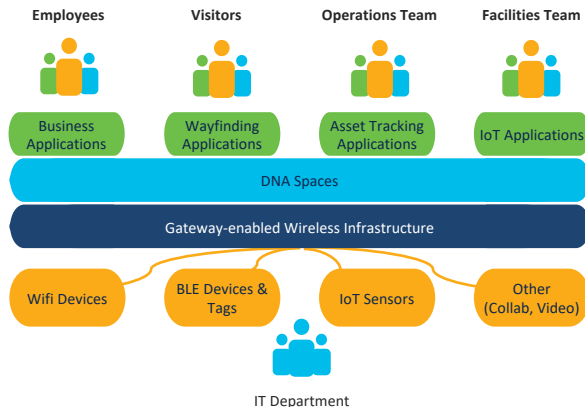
Employees

Visitors

Operations Team

Facilities Team

Business Applications

Wayfinding Applications

Asset Tracking Applications

IoT Applications

DNA Spaces

Gateway-enabled Wireless Infrastructure

Wifi Devices

BLE Devices & Tags

IoT Sensors

Other (Collab, Video)

IT Department